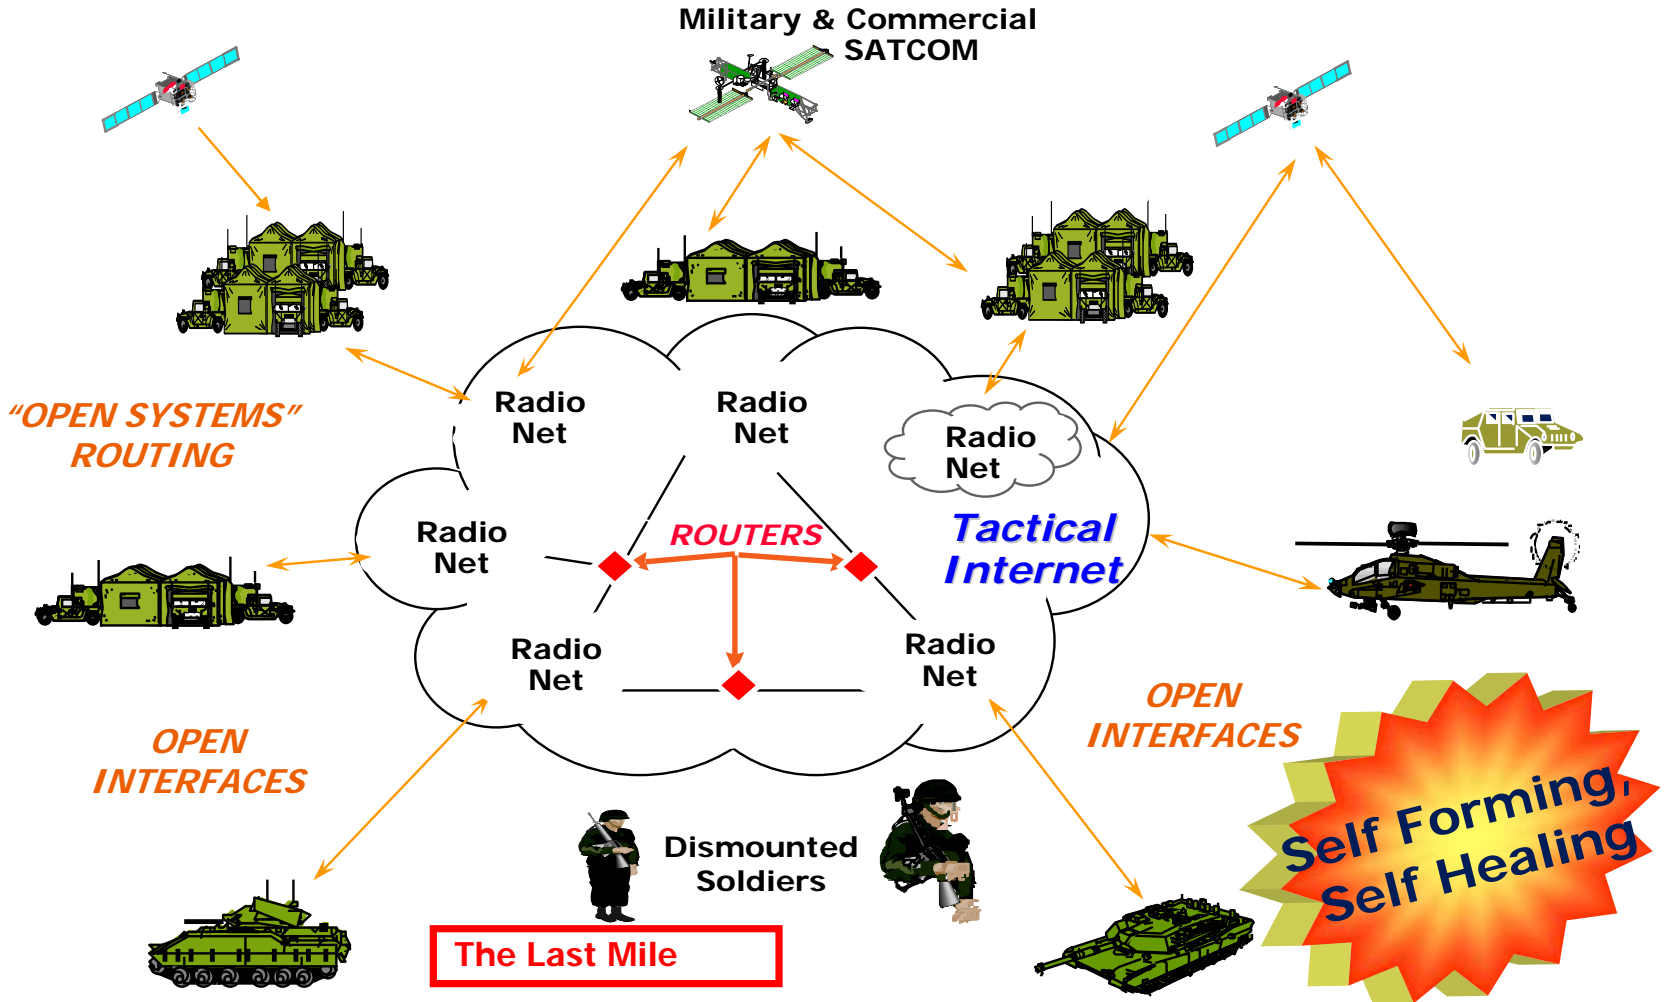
Military & Commercial
SATCOM

"OPEN SYSTEMS"
ROUTING

Radio Net

Radio Net

Radio Net

Radio Net

ROUTERS

Tactical Internet

Radio Net

Radio Net

OPEN INTERFACES

OPEN INTERFACES

Dismounted Soldiers

The Last Mile

Self Forming, Self Healing